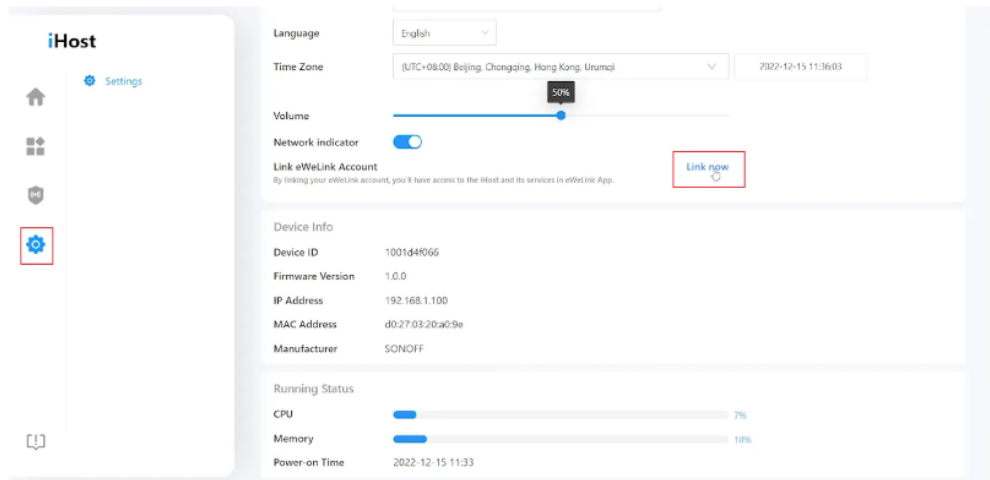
iHost

Settings

Language English

Time Zone (UTC+08:00) Beijing, Chongqing, Hong Kong, Urumqi 2022-12-15 11:36:03

50%

Volume

Network indicator

Link eWeLink Account
By linking your eWeLink account, you'll have access to the iHost and its services in eWeLink App.

Link now

Device Info

| | |
|---|---|
| Device ID | 1001d4f066 |
| Firmware Version | 1.0.0 |
| IP Address | 192.168.1.100 |
| MAC Address | d0:27:03:20:a0:9e |
| Manufacturer | SONOFF |

Running Status

| | |
|---|---|
| CPU | 7% |
| Memory | 10% |
| Power-on Time | 2022-12-15 11:33 |